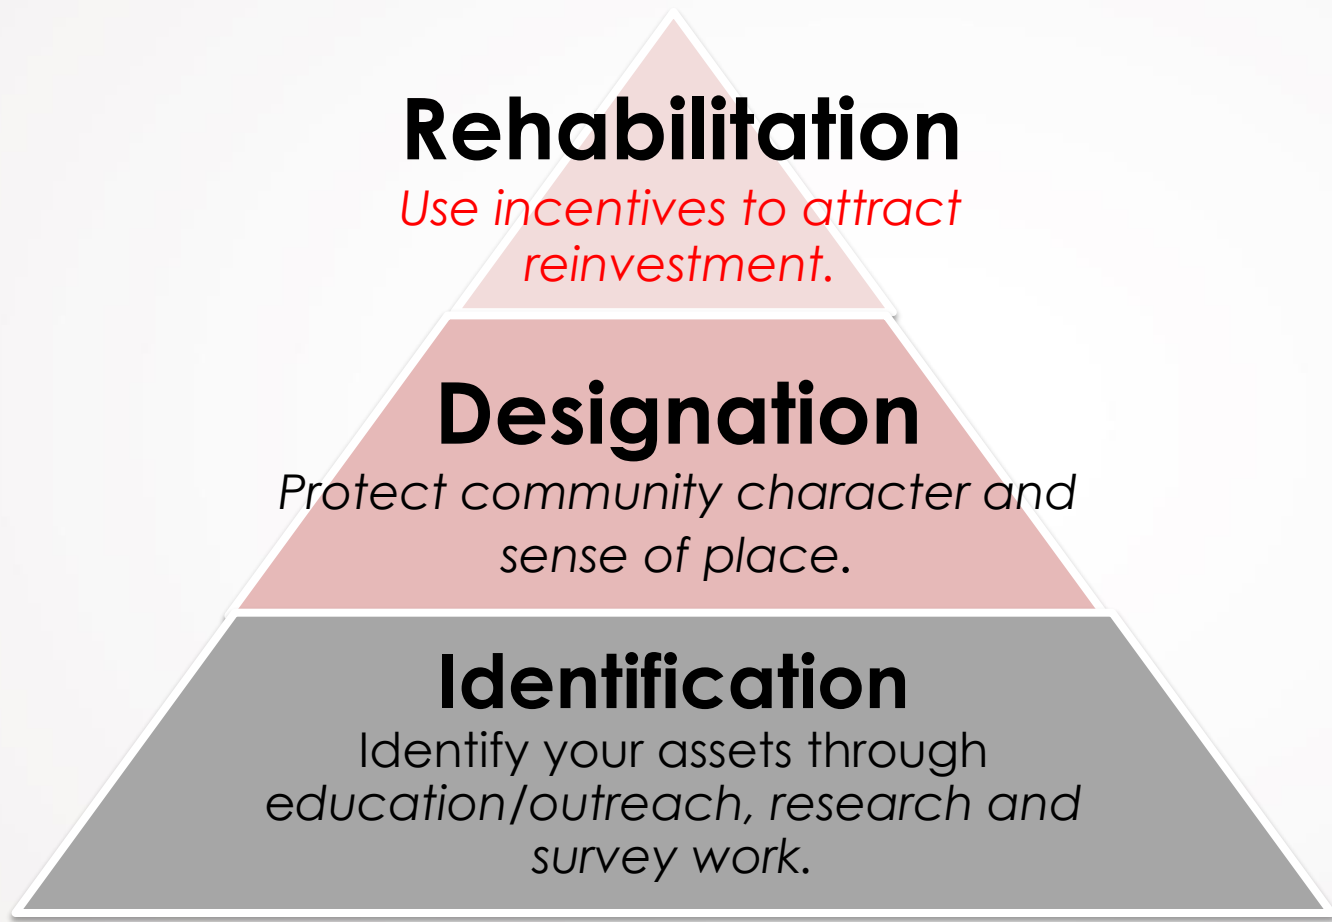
Rehabilitation

Use incentives to attract reinvestment.

Designation

Protect community character and sense of place.

Identification

Identify your assets through education/outreach, research and survey work.